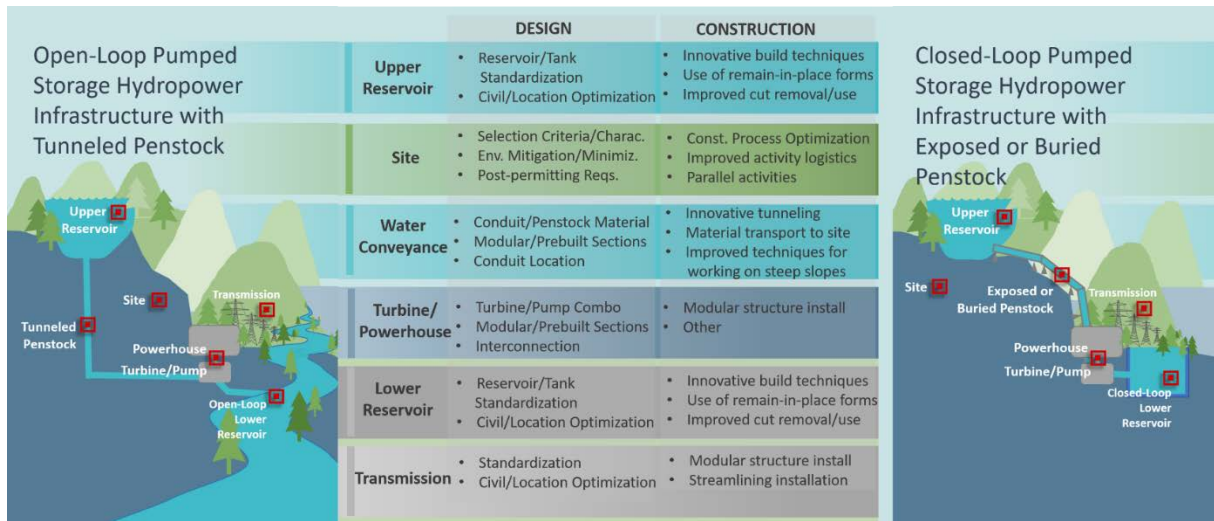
Open-Loop Pumped Storage Hydropower Infrastructure with Tunneled Penstock

Upper Reservoir

Site

Transmission

Tunneled Penstock

Powerhouse

Turbine/Pump

Open-Loop Lower Reservoir

| | DESIGN | CONSTRUCTION |
|---|---|---|
| Upper Reservoir | • Reservoir/Tank Standardization • Civil/Location Optimization | • Innovative build techniques • Use of remain-in-place forms • Improved cut removal/use |
| Site | • Selection Criteria/Charac. • Env. Mitigation/Minimiz. • Post-permitting Reqs. | • Const. Process Optimization • Improved activity logistics • Parallel activities |
| Water Conveyance | • Conduit/Penstock Material • Modular/Prebuilt Sections • Conduit Location | • Innovative tunneling • Material transport to site • Improved techniques for working on steep slopes |
| Turbine/ Powerhouse | • Turbine/Pump Combo • Modular/Prebuilt Sections • Interconnection | • Modular structure install • Other |
| Lower Reservoir | • Reservoir/Tank Standardization • Civil/Location Optimization | • Innovative build techniques • Use of remain-in-place forms • Improved cut removal/use |
| Transmission | • Standardization • Civil/Location Optimization | • Modular structure install • Streamlining installation |

Closed-Loop Pumped Storage Hydropower Infrastructure with Exposed or Buried Penstock

Upper Reservoir

Site

Exposed or Buried Penstock

Transmission

Powerhouse

Turbine/Pump

Closed-Loop Lower Reservoir